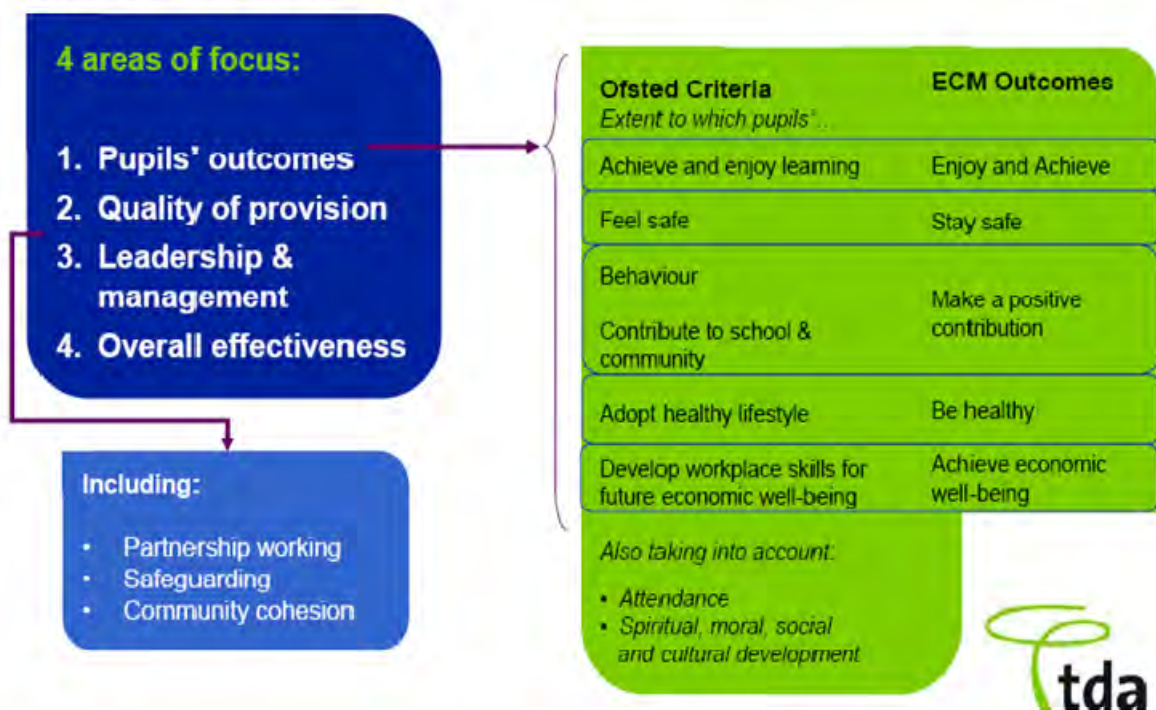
4 areas of focus:

1. Pupils' outcomes
2. Quality of provision
3. Leadership & management
4. Overall effectiveness

Including:

• Partnership working
• Safeguarding
• Community cohesion

| Ofsted Criteria *Extent to which pupils'...* | ECM Outcomes |
|---|---|
| Achieve and enjoy learning | Enjoy and Achieve |
| Feel safe | Stay safe |
| Behaviour Contribute to school & community | Make a positive contribution |
| Adopt healthy lifestyle | Be healthy |
| Develop workplace skills for future economic well-being | Achieve economic well-being |

*Also taking into account:*

• *Attendance*
• *Spiritual, moral, social and cultural development*

tda